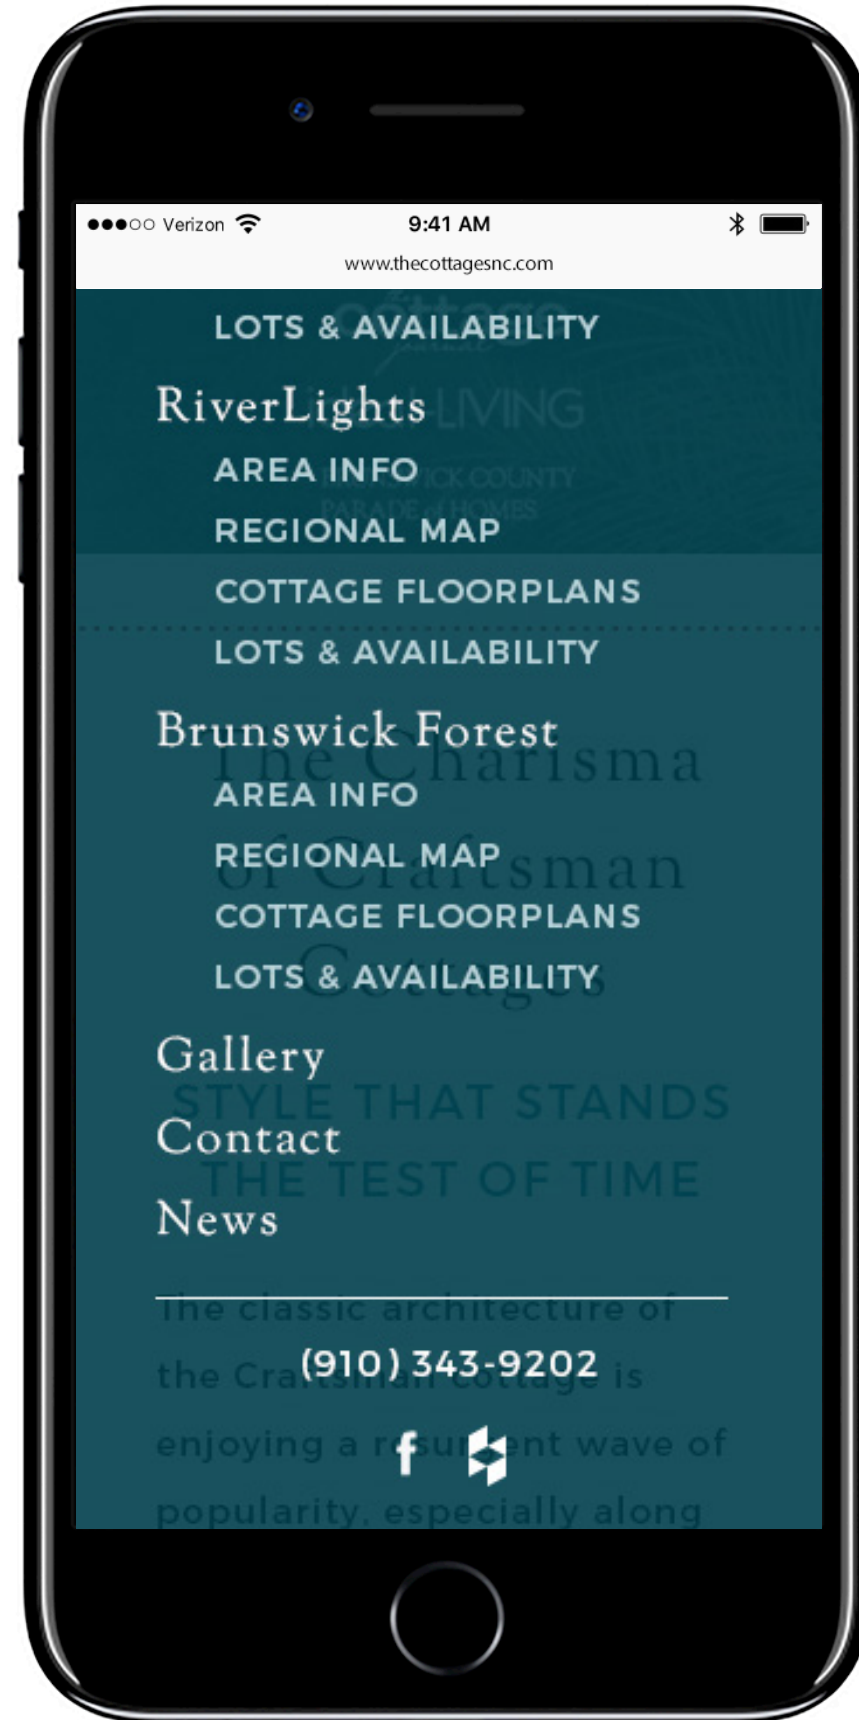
●●●○○ Verizon 9:41 AM
www.thecottagesnc.com

LOTS & AVAILABILITY
RiverLights
AREA INFO
REGIONAL MAP
COTTAGE FLOORPLANS
LOTS & AVAILABILITY
Brunswick Forest
AREA INFO
REGIONAL MAP
COTTAGE FLOORPLANS
LOTS & AVAILABILITY
Gallery
Contact
News

(910) 343-9202